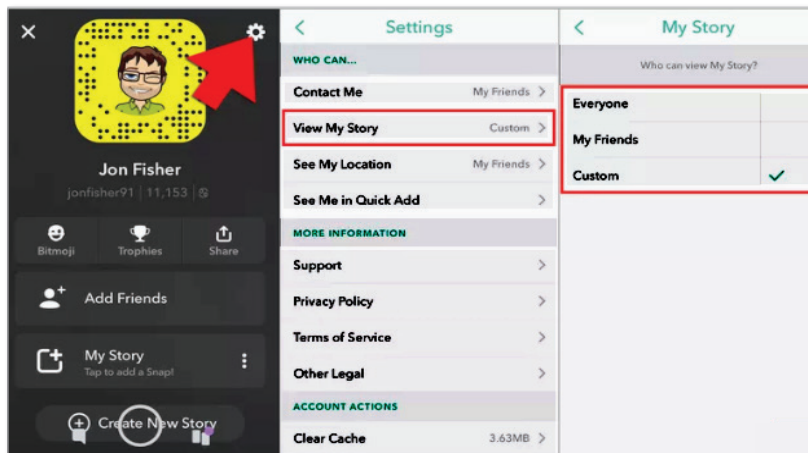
Jon Fisher
jonfisher91 | 11,153

Bitmoji
Trophies
Share

Add Friends

My Story
Tap to add a Snap!

Create New Story

Settings

WHO CAN...

Contact Me My Friends

View My Story Custom

See My Location My Friends

See Me in Quick Add

MORE INFORMATION

Support

Privacy Policy

Terms of Service

Other Legal

ACCOUNT ACTIONS

Clear Cache 3.63MB

My Story

Who can view My Story?

Everyone

My Friends

Custom